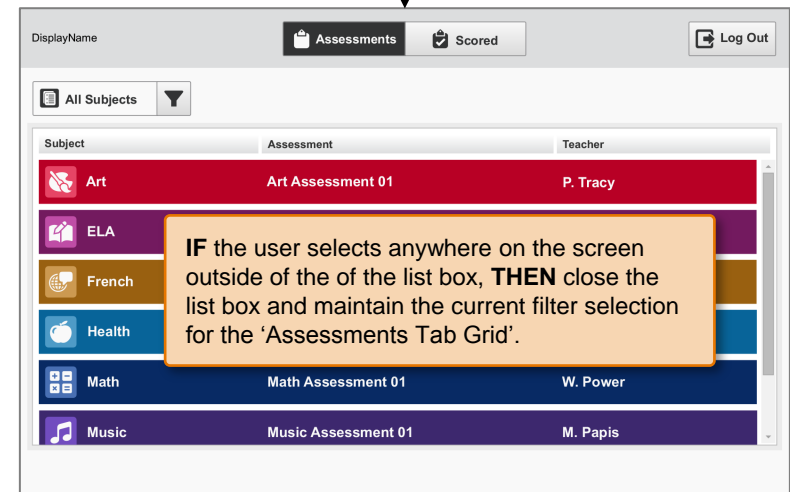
DisplayName

Assessments

Scored

Log Out

All Subjects

| Subject | Assessment | Teacher |
|---|---|---|
| Art | Art Assessment 01 | P. Tracy |
| ELA | | |
| French | | |
| Health | | |
| Math | Math Assessment 01 | W. Power |
| Music | Music Assessment 01 | M. Papis |

**IF** the user selects anywhere on the screen outside of the of the list box, **THEN** close the list box and maintain the current filter selection for the ‘Assessments Tab Grid’.